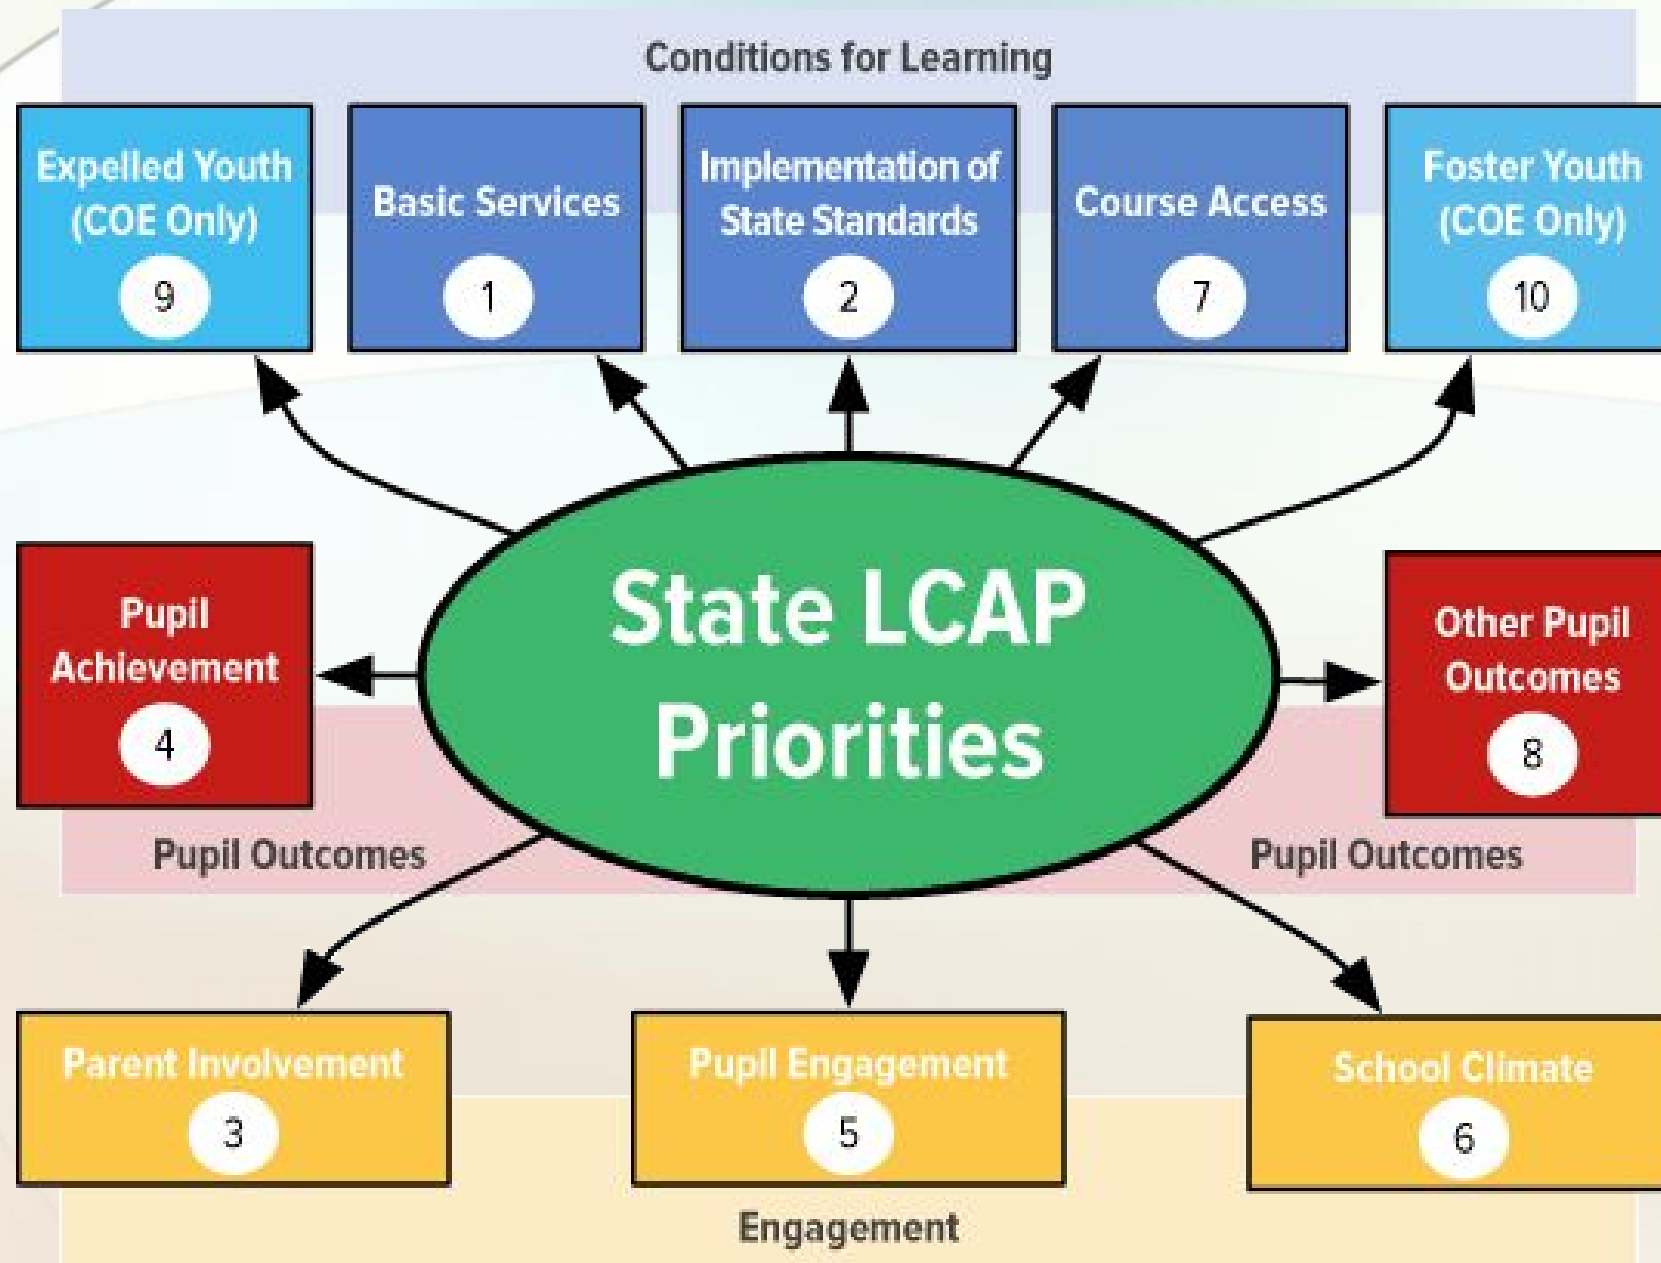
Conditions for Learning

Expelled Youth (COE Only) 9

Basic Services 1

Implementation of State Standards 2

Course Access 7

Foster Youth (COE Only) 10

Pupil Achievement 4

State LCAP Priorities

Other Pupil Outcomes 8

Pupil Outcomes

Pupil Outcomes

Parent Involvement 3

Pupil Engagement 5

School Climate 6

Engagement